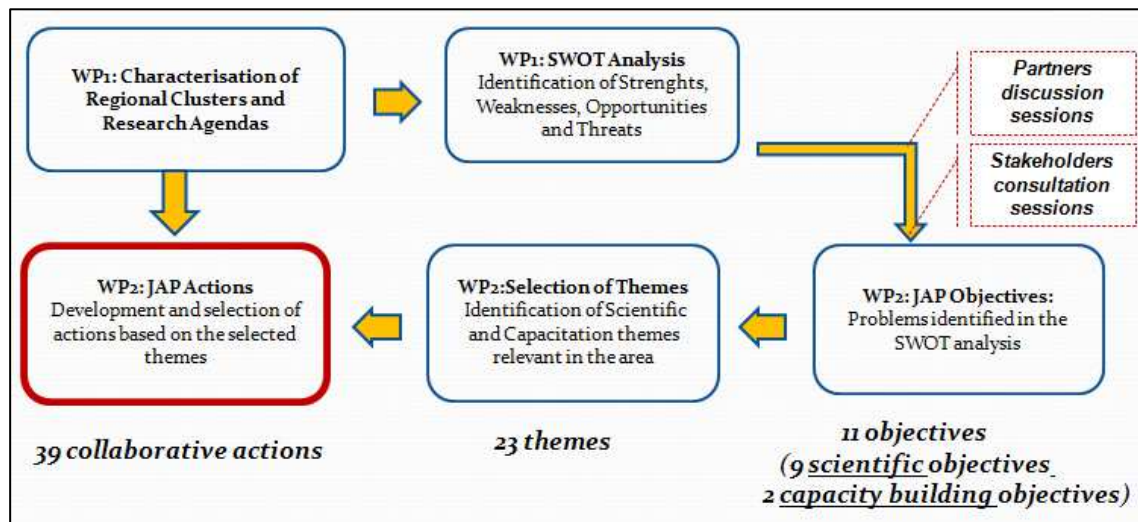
WP1: Characterisation of Regional Clusters and Research Agendas

WP1: SWOT Analysis
Identification of Strenghts, Weaknesses, Opportunities and Threats

Partners discussion sessions

Stakeholders consultation sessions

WP2: JAP Actions
Development and selection of actions based on the selected themes

WP2:Selection of Themes
Identification of Scientific and Capacitation themes relevant in the area

WP2: JAP Objectives:
Problems identified in the SWOT analysis

39 collaborative actions

23 themes

11 objectives
(9 scientific objectives
2 capacity building objectives)